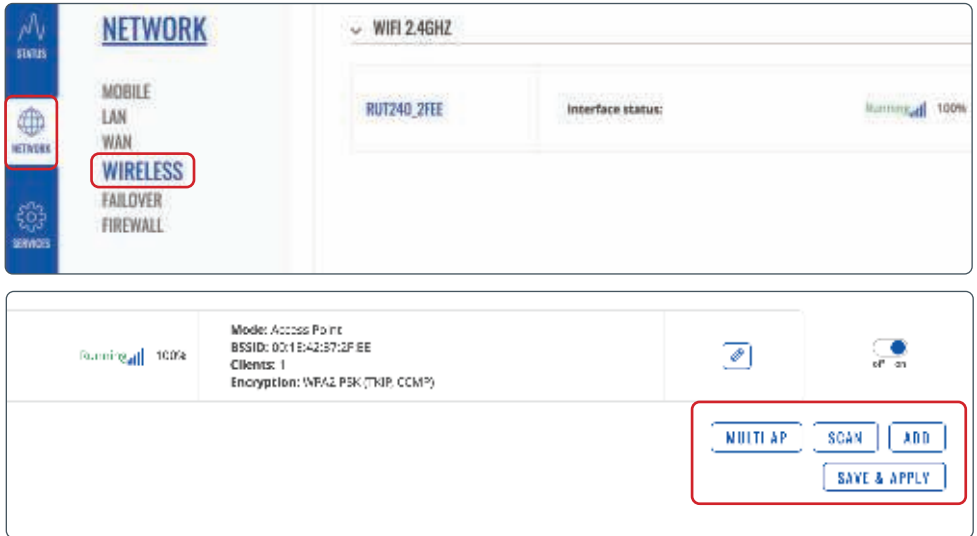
STATUS

NETWORK

SERVICES

NETWORK

MOBILE
LAN
WAN
WIRELESS
FAILOVER
FIREWALL

WIFI 2.4GHZ

RUT240_2FEE

Interface status:

Running 100%

Running 100%

Mode: Access Point
BSSID: 00:1E:42:37:2F:EE
Clients: 1
Encryption: WPA2 PSK (TKIP, CCMP)

off on

MULTI AP

SCAN

ADD

SAVE & APPLY